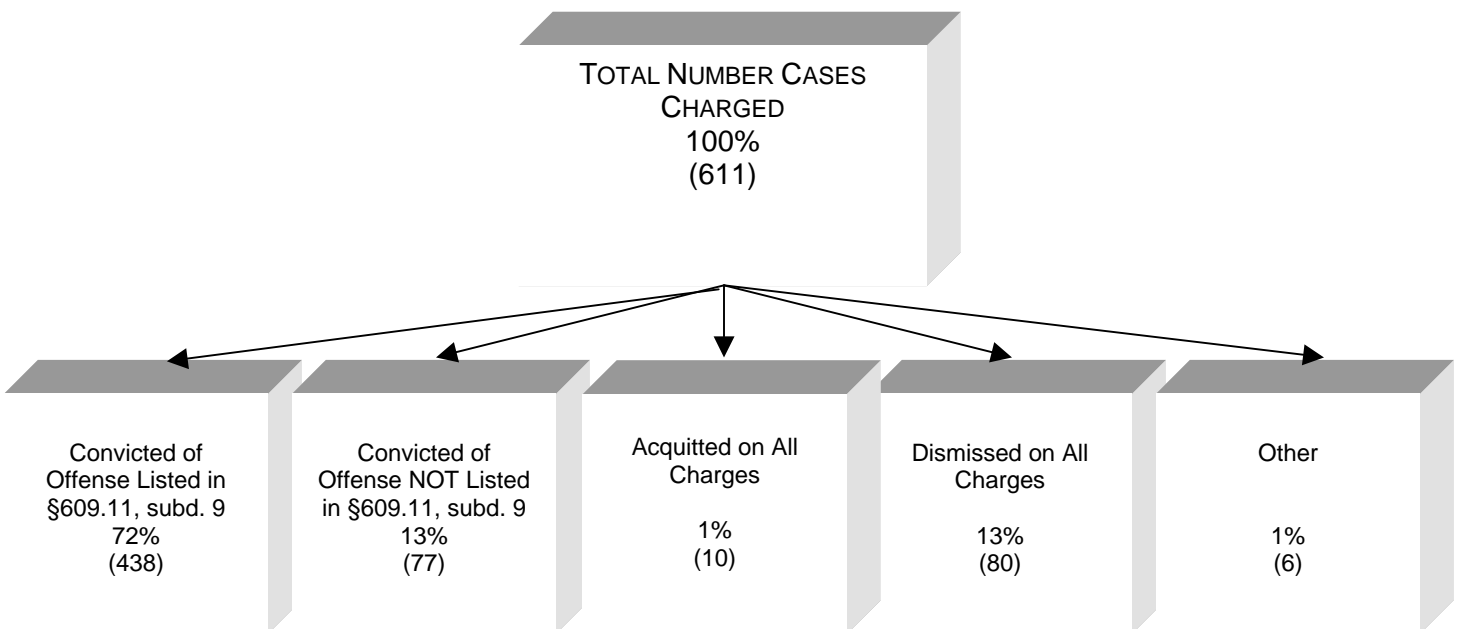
TOTAL NUMBER CASES CHARGED
100%
(611)

Convicted of Offense Listed in §609.11, subd. 9
72%
(438)

Convicted of Offense NOT Listed in §609.11, subd. 9
13%
(77)

Acquitted on All Charges
1%
(10)

Dismissed on All Charges
13%
(80)

Other
1%
(6)